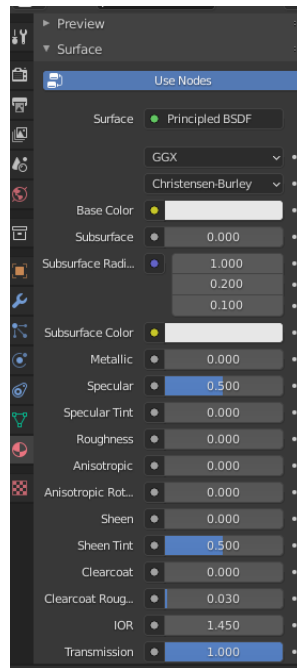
Preview
Surface
Use Nodes
Surface Principled BSDF
GGX
Christensen-Burley
Base Color
Subsurface 0.000
Subsurface Radi... 1.000
0.200
0.100
Subsurface Color
Metallic 0.000
Specular 0.500
Specular Tint 0.000
Roughness 0.000
Anisotropic 0.000
Anisotropic Rot... 0.000
Sheen 0.000
Sheen Tint 0.500
Clearcoat 0.000
Clearcoat Roug... 0.030
IOR 1.450
Transmission 1.000